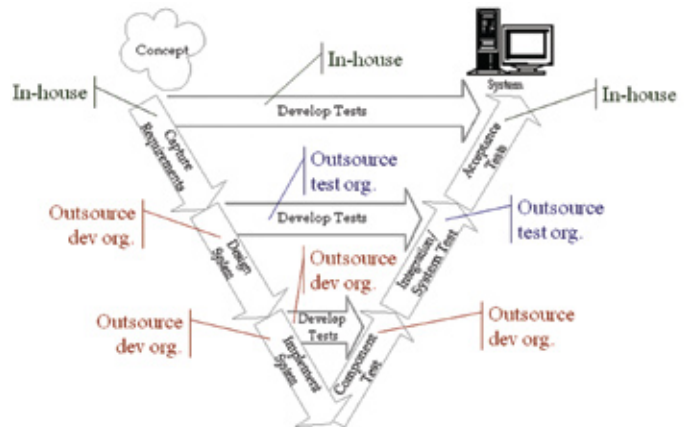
Concept

In-house

System

In-house

In-house

Develop Tests

Capture Requirements

Outsource test org.

Acceptance Tests

Outsource dev org.

Develop Tests

Outsource test org.

Design System

Outsource dev org.

Integration/ System Test

Outsource dev org.

Develop Tests

Outsource dev org.

Implement System

Component Test